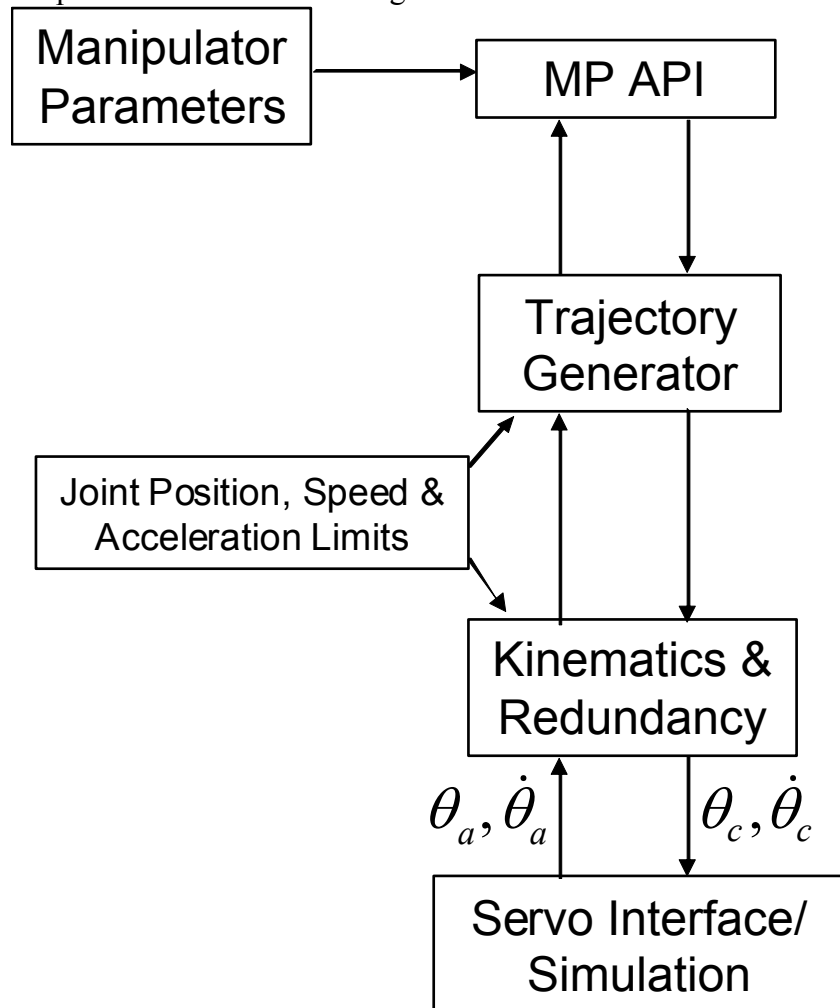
Manipulator Parameters

MP API

Trajectory Generator

Joint Position, Speed & Acceleration Limits

Kinematics & Redundancy

$\theta_a, \dot{\theta}_a$

$\theta_c, \dot{\theta}_c$

Servo Interface/ Simulation